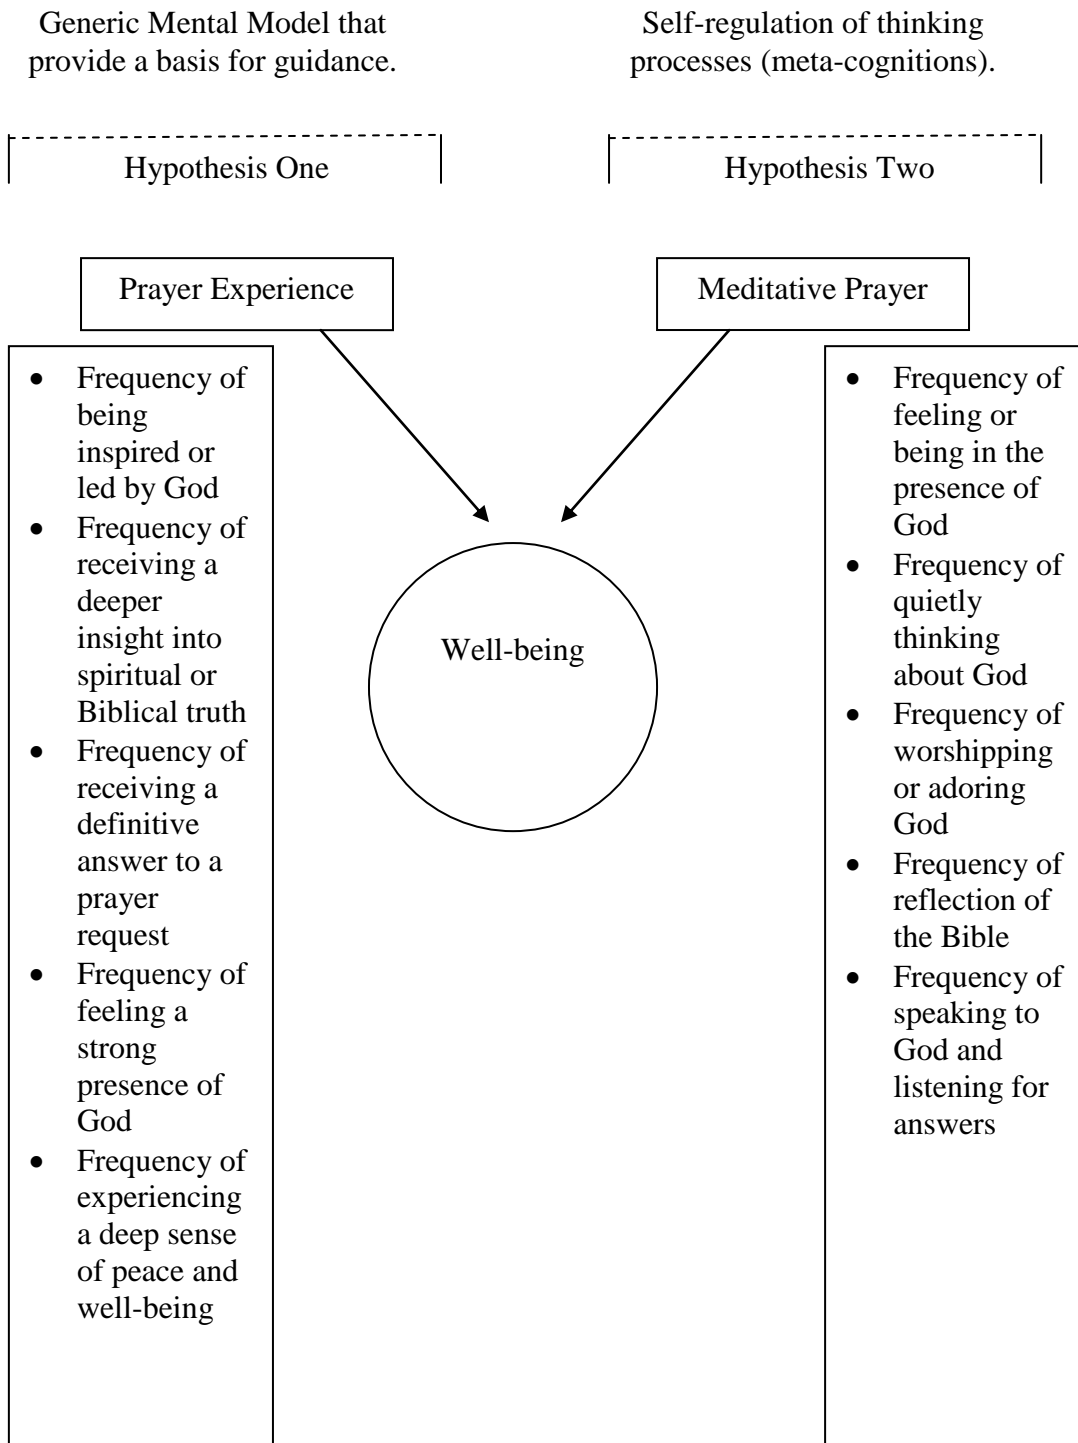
Generic Mental Model that provide a basis for guidance.

Self-regulation of thinking processes (meta-cognitions).

Hypothesis One

Hypothesis Two

Prayer Experience

Meditative Prayer

- Frequency of being inspired or led by God
- Frequency of receiving a deeper insight into spiritual or Biblical truth
- Frequency of receiving a definitive answer to a prayer request
- Frequency of feeling a strong presence of God
- Frequency of experiencing a deep sense of peace and well-being

Well-being

- Frequency of feeling or being in the presence of God
- Frequency of quietly thinking about God
- Frequency of worshipping or adoring God
- Frequency of reflection of the Bible
- Frequency of speaking to God and listening for answers